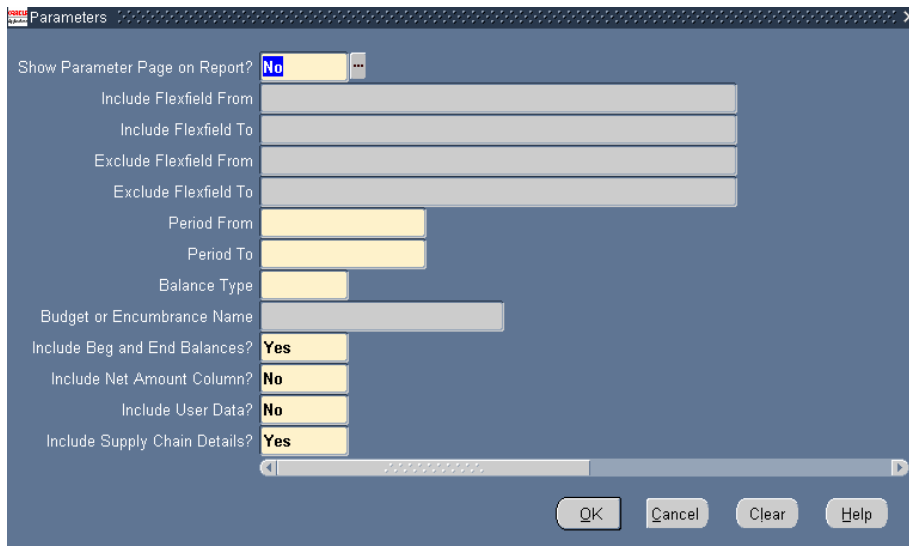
Parameters

Show Parameter Page on Report? No ...

Include Flexfield From

Include Flexfield To

Exclude Flexfield From

Exclude Flexfield To

Period From

Period To

Balance Type

Budget or Encumbrance Name

Include Beg and End Balances? Yes

Include Net Amount Column? No

Include User Data? No

Include Supply Chain Details? Yes

OK Cancel Clear Help